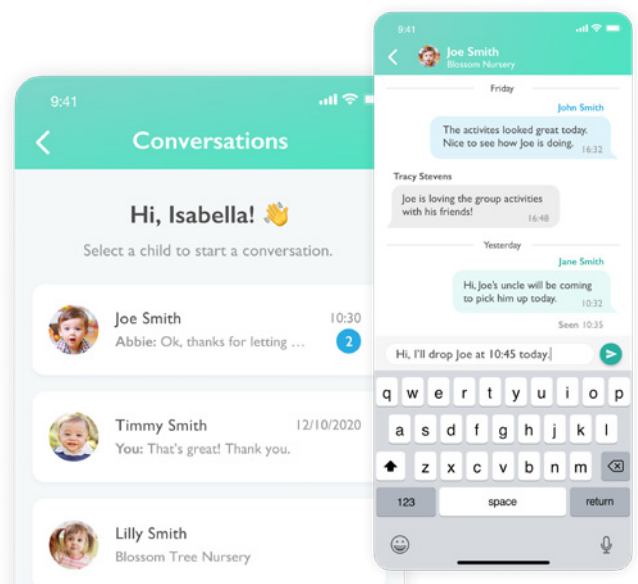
9:41

Conversations

Hi, Isabella! 👋

Select a child to start a conversation.

Joe Smith 10:30
Abbie: Ok, thanks for letting ... 2

Timmy Smith 12/10/2020
You: That's great! Thank you.

Lilly Smith
Blossom Tree Nursery

9:41

Joe Smith
Blossom Nursery

Friday

John Smith
The activites looked great today. Nice to see how Joe is doing. 16:32

Tracy Stevens
Joe is loving the group activities with his friends! 16:48

Yesterday

Jane Smith
Hi, Joe's uncle will be coming to pick him up today. 10:32

Seen 10:35

Hi, I'll drop Joe at 10:45 today.

q w e r t y u i o p
a s d f g h j k l
z x c v b n m
123 space return